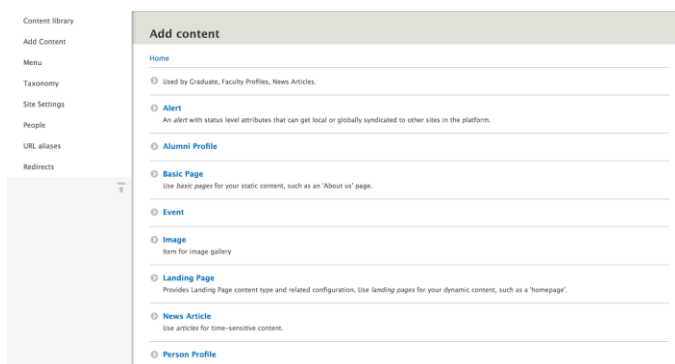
Content library
Add Content
Menu
Taxonomy
Site Settings
People
URL aliases
Redirects

Add content

Home

Used by Graduate, Faculty Profiles, News Articles.

Alert
An *alert* with status level attributes that can get local or globally syndicated to other sites in the platform.

Alumni Profile

Basic Page
Use *basic pages* for your static content, such as an 'About us' page.

Event

Image
Item for image gallery

Landing Page
Provides Landing Page content type and related configuration. Use *landing pages* for your dynamic content, such as a 'homepage'.

News Article
Use *articles* for time-sensitive content.

Person Profile